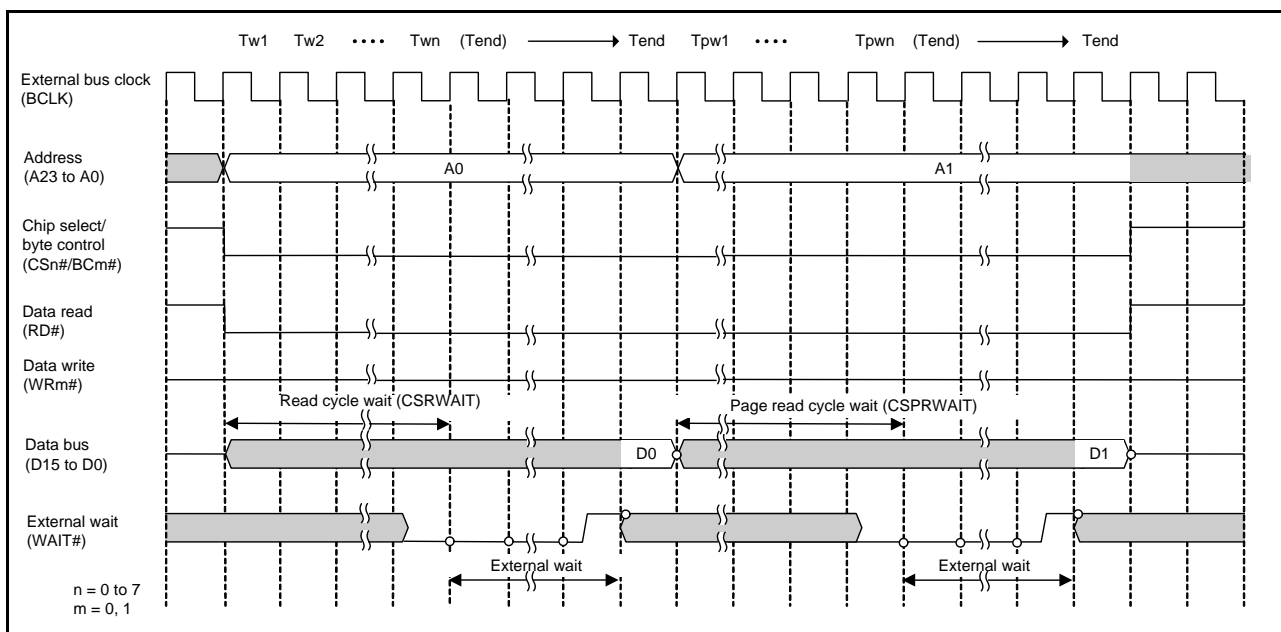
Tw1 Tw2 •••• Twn (Tend) Tend Tpw1 •••• Tpwn (Tend) Tend

External bus clock (BCLK)

Address (A23 to A0)

A0

A1

Chip select/ byte control (CSn#/BCm#)

Data read (RD#)

Data write (WRm#)

Read cycle wait (CSRWAIT)

Page read cycle wait (CSPRWAIT)

Data bus (D15 to D0)

D0

D1

External wait (WAIT#)

External wait

External wait

n = 0 to 7
m = 0, 1